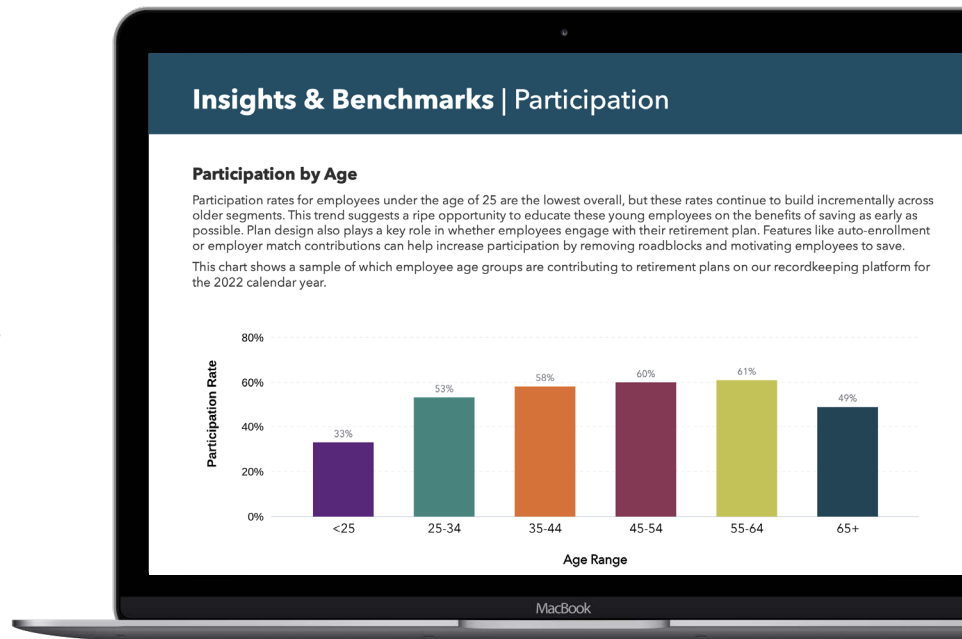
Insights & Benchmarks | Participation

Participation by Age

Participation rates for employees under the age of 25 are the lowest overall, but these rates continue to build incrementally across older segments. This trend suggests a ripe opportunity to educate these young employees on the benefits of saving as early as possible. Plan design also plays a key role in whether employees engage with their retirement plan. Features like auto-enrollment or employer match contributions can help increase participation by removing roadblocks and motivating employees to save.

This chart shows a sample of which employee age groups are contributing to retirement plans on our recordkeeping platform for the 2022 calendar year.

80%
60%
40%
20%
0%

Participation Rate

33%
53%
58%
60%
61%
49%

<25
25-34
35-44
45-54
55-64
65+

Age Range

MacBook